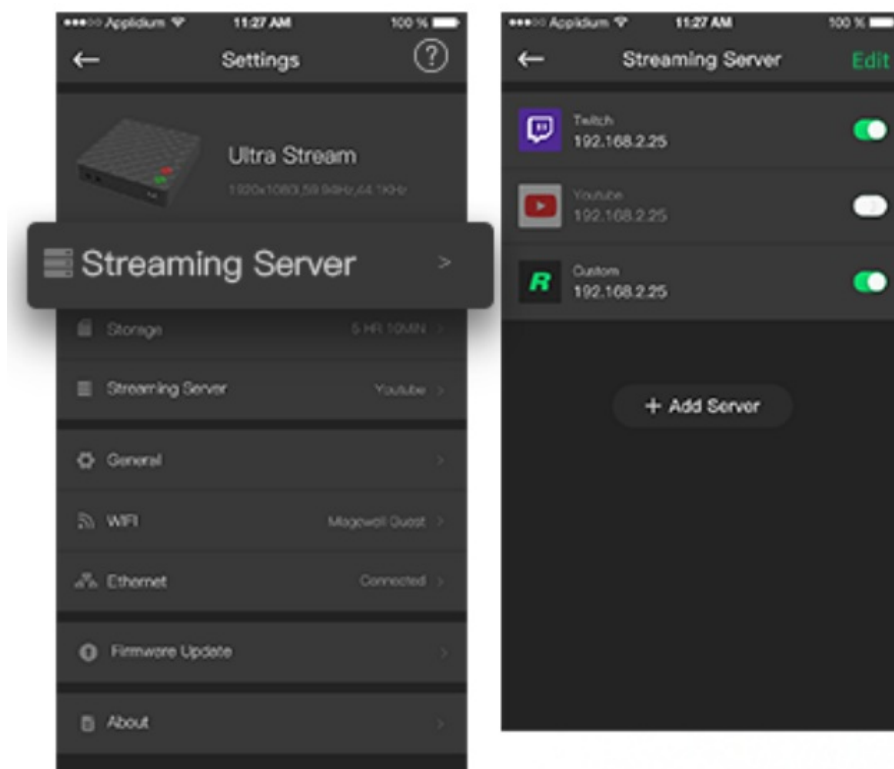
Applidium 11:27 AM 100 %

← Settings ?

Ultra Stream

1920x1080,59.94Hz,44.1KHz

Streaming Server >

Storage 5 HR 10MIN >

Streaming Server Youtube >

General >

WIFI Magewell Guest >

Ethernet Connected >

Firmware Update >

About >

Applidium 11:27 AM 100 %

← Streaming Server Edit

Twitch
192.168.2.25

Youtube
192.168.2.25

R Custom
192.168.2.25

+ Add Server